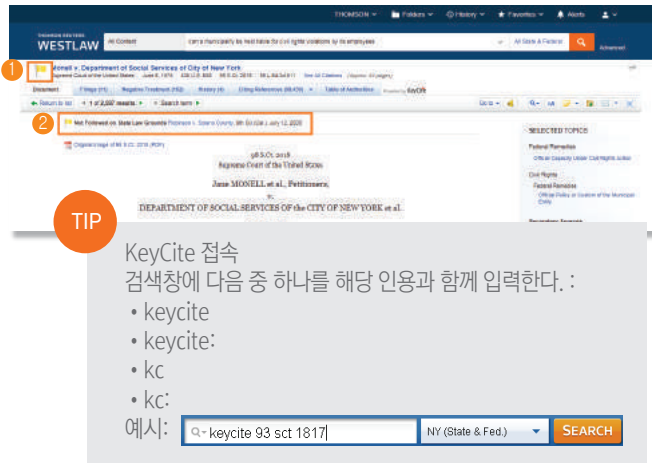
THOMSON | Folders | History | Favorites | Alerts

THOMSON REUTERS
WESTLAW | All Content | can a municipality be held liable for civil rights violations by its employees | All State & Federal | Advanced

1

Monell v. Department of Social Services of City of New York
Supreme Court of the United States. June 6, 1978 436 U.S. 658 98 S.Ct. 2018 56 L.Ed.2d 611 See All Citations (Approx. 63 pages)

Document | Filings (11) | Negative Treatment (162) | History (4) | Citing References (68,456) | Table of Authorities | Powered by KeyCite

Return to list | 1 of 2,507 results | Search term

2

Not Followed on State Law Grounds Robinson v. Solano County, 9th Cir.(Cal.) July 12, 2000

Original Image of 98 S.Ct. 2018 (PDF)

98 S.Ct. 2018
Supreme Court of the United States
Jane MONELL et al., Petitioners,
v.
DEPARTMENT OF SOCIAL SERVICES OF the CITY OF NEW YORK et al.

SELECTED TOPICS
Federal Remedies
Official Capacity Under Civil Rights Action
Civil Rights
Federal Remedies
Official Policy or Custom of the Municipal Entity

TIP

KeyCite 접속
검색창에 다음 중 하나를 해당 인용과 함께 입력한다. :
• keycite
• keycite:
• kc
• kc:
예시: keycite 93 sct 1817 | NY (State & Fed.) | SEARCH